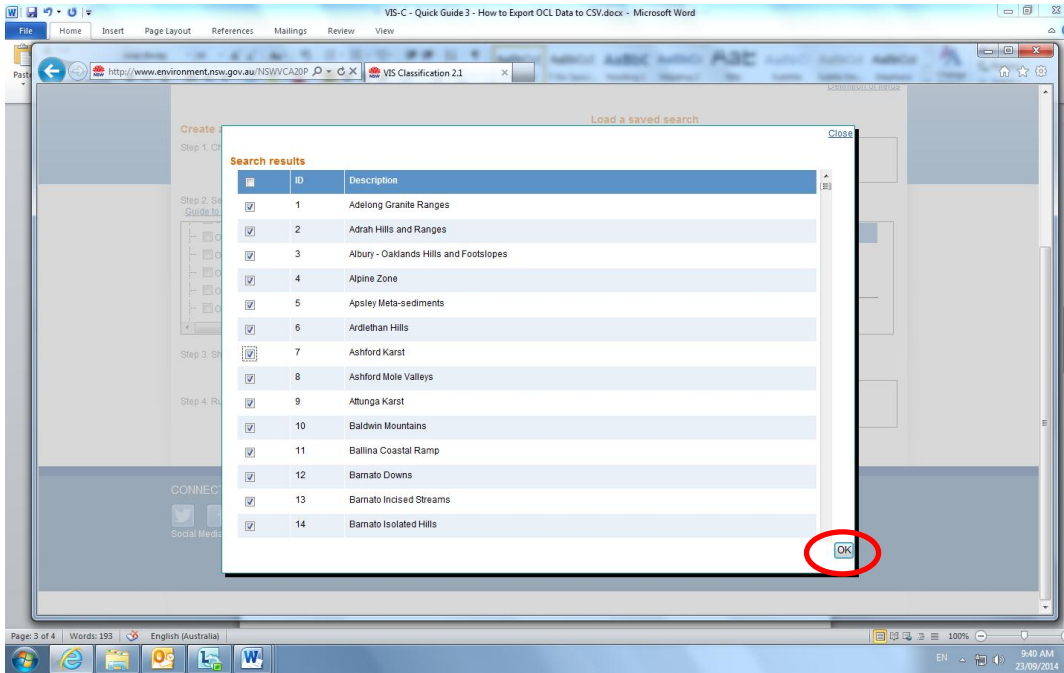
VIS-C - Quick Guide 3 - How to Export OCL Data to CSV.docx - Microsoft Word

File Home Insert Page Layout References Mailings Review View

Paste

http://www.environment.nsw.gov.au/NSWVCA20P VIS Classification 2.1

Create a

Step 1. Ch

Load a saved search

Step 2. Se Guide to

Step 3. Sh

Step 4. Ru

CONNECT

Social Media

Close

Search results

| | ID | Description |
|---|---|---|
| ☑ | 1 | Adelong Granite Ranges |
| ☑ | 2 | Adrah Hills and Ranges |
| ☑ | 3 | Albury - Oaklands Hills and Footslopes |
| ☑ | 4 | Alpine Zone |
| ☑ | 5 | Apsley Meta-sediments |
| ☑ | 6 | Ardlethan Hills |
| ☑ | 7 | Ashford Karst |
| ☑ | 8 | Ashford Mole Valleys |
| ☑ | 9 | Attunga Karst |
| ☑ | 10 | Baldwin Mountains |
| ☑ | 11 | Ballina Coastal Ramp |
| ☑ | 12 | Barnato Downs |
| ☑ | 13 | Barnato Incised Streams |
| ☑ | 14 | Barnato Isolated Hills |

OK

Page: 3 of 4 | Words: 193 | English (Australia)

100%

EN 9:40 AM 23/09/2014